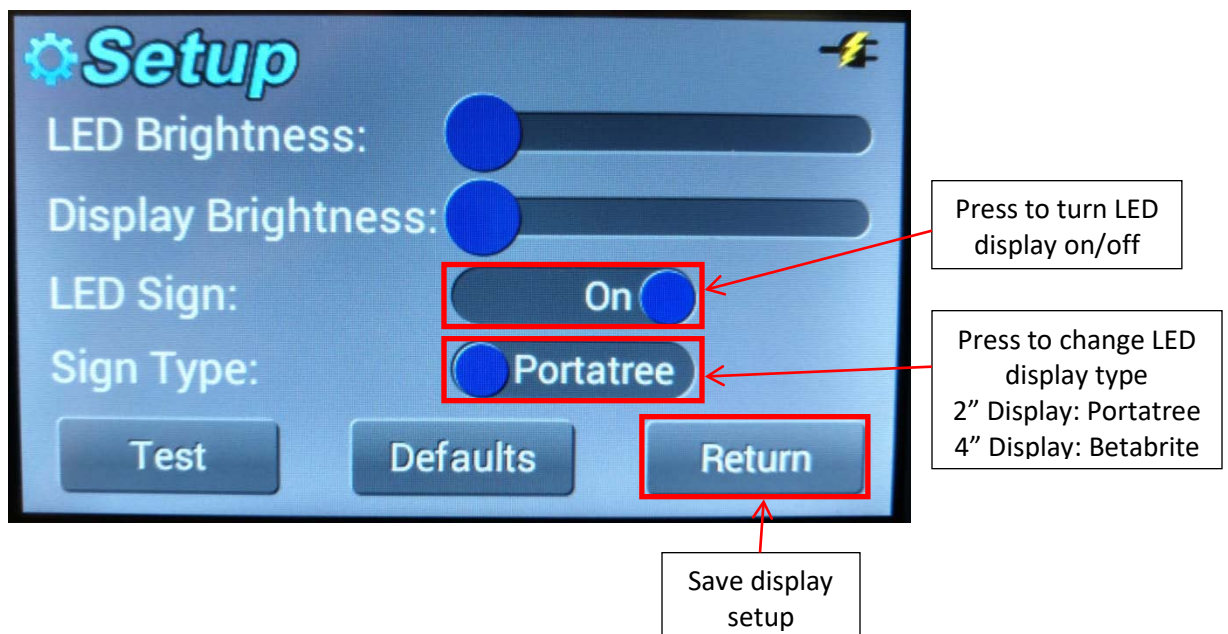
Setup

LED Brightness:

Display Brightness:

LED Sign: On

Sign Type: Portatree

Test Defaults Return

Press to turn LED display on/off

Press to change LED display type
2” Display: Portatree
4” Display: Betabrite

Save display setup